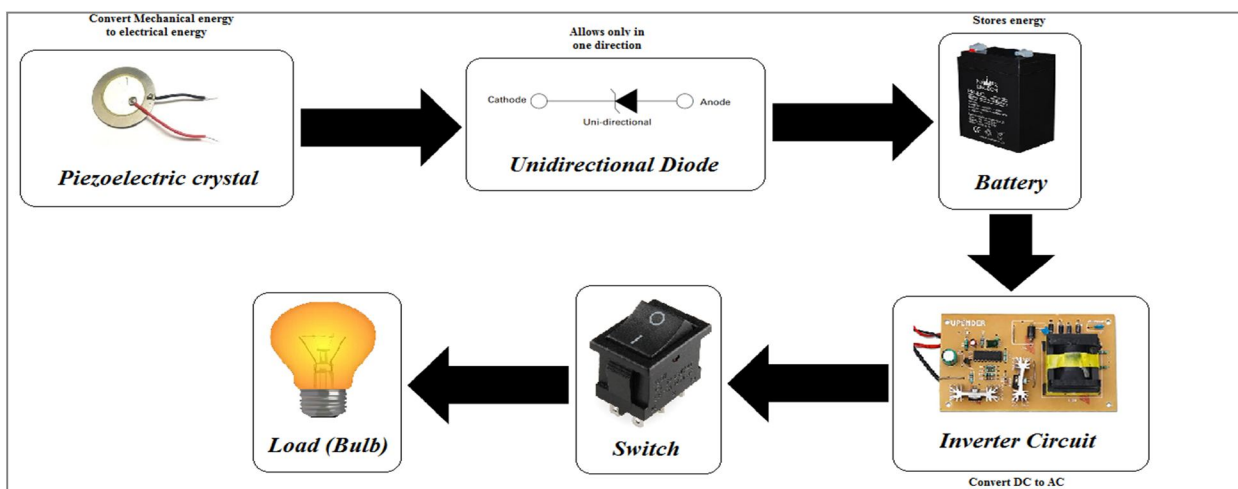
Convert Mechanical energy to electrical energy

Piezoelectric crystal

Allows only in one direction

Cathode

Anode

Uni-directional

Unidirectional Diode

Stores energy

Battery

Inverter Circuit

Convert DC to AC

Switch

Load (Bulb)